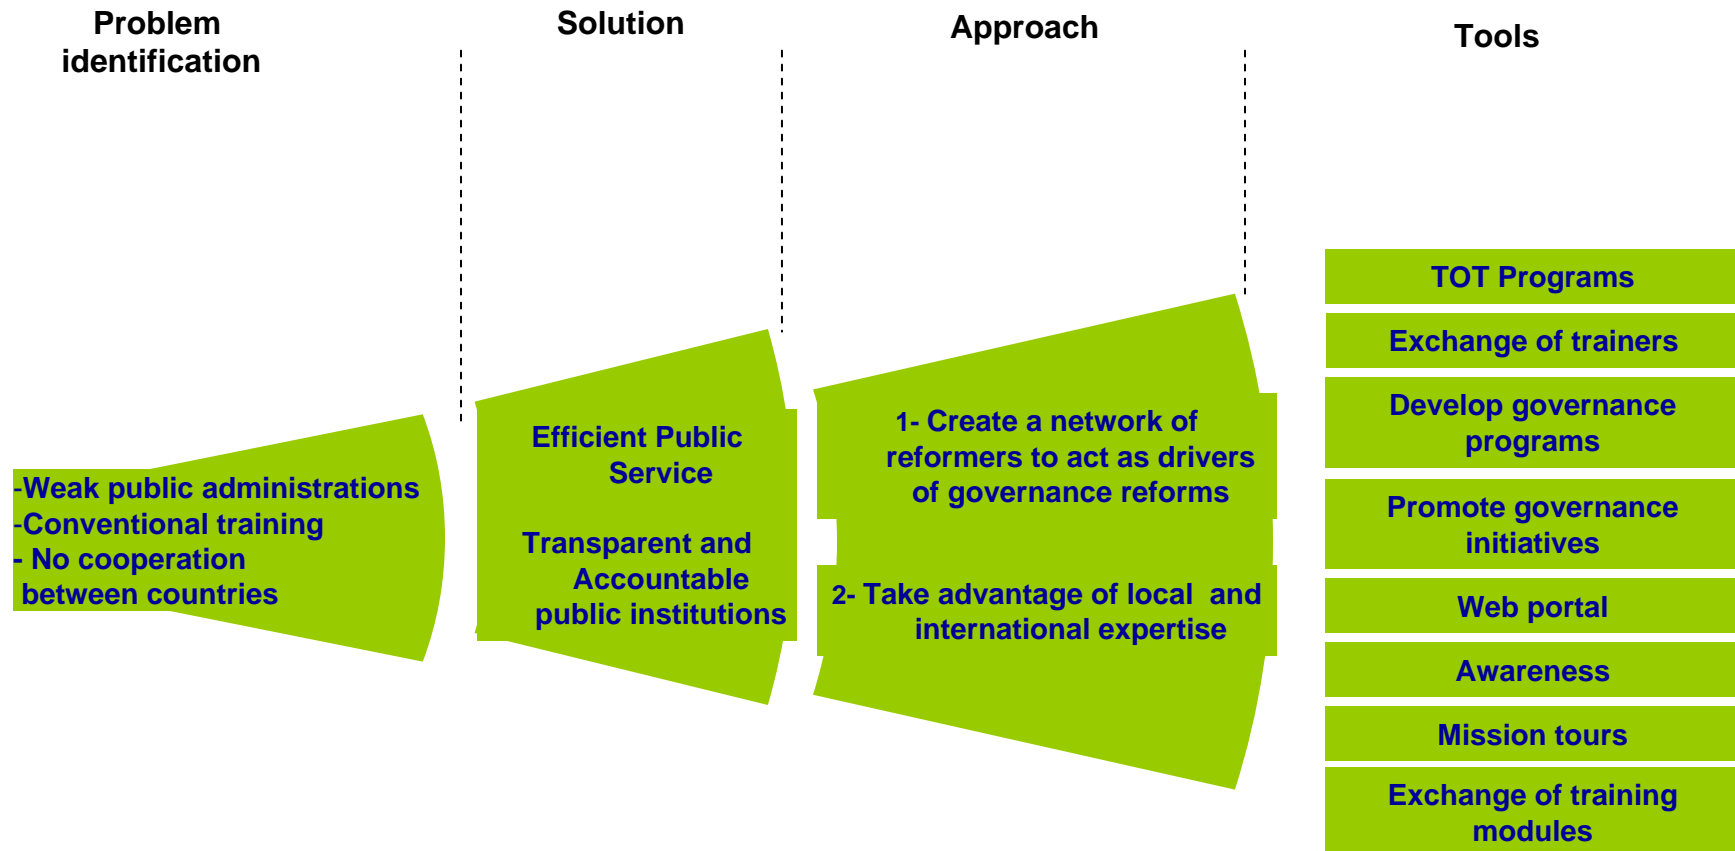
Problem identification

Solution

Approach

Tools

-Weak public administrations
-Conventional training
- No cooperation between countries

Efficient Public Service

Transparent and Accountable public institutions

1- Create a network of reformers to act as drivers of governance reforms

2- Take advantage of local and international expertise

TOT Programs

Exchange of trainers

Develop governance programs

Promote governance initiatives

Web portal

Awareness

Mission tours

Exchange of training modules